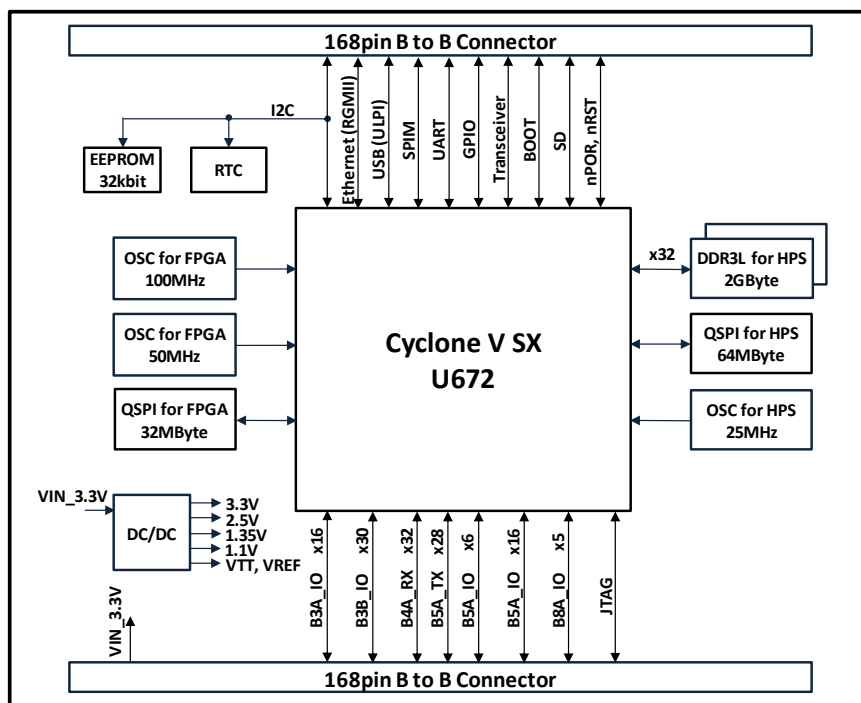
168pin B to B Connector

I2C

EEPROM
32kbit

RTC

Ethernet (RGMII)

USB (ULPI)

SPIM

UART

GPIO

Transceiver

BOOT

SD

nPOR, nRST

OSC for FPGA
100MHz

x32

DDR3L for HPS
2GByte

OSC for FPGA
50MHz

Cyclone V SX
U672

QSPI for HPS
64MByte

QSPI for FPGA
32MByte

OSC for HPS
25MHz

VIN_3.3V

DC/DC

3.3V
2.5V
1.35V
1.1V
VTT, VREF

x16

x30

x32

x28

x6

x16

x5

B3A_IO

B3B_IO

B4A_RX

B5A_TX

B5A_IO

B5A_IO

B8A_IO

JTAG

VIN_3.3V

168pin B to B Connector